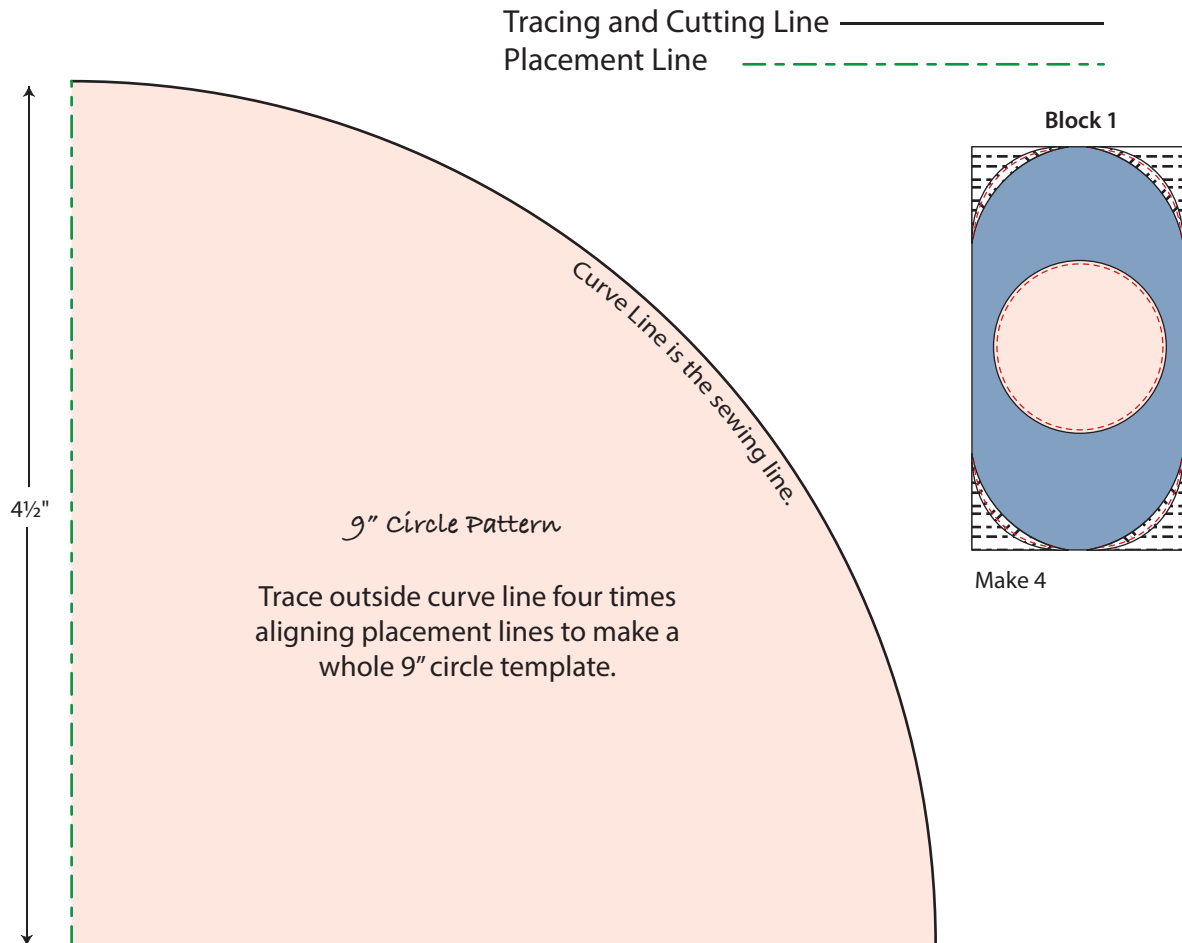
Tracing and Cutting Line
Placement Line

Block 1

Curve Line is the sewing line.

4½"

9" Circle Pattern

Trace outside curve line four times aligning placement lines to make a whole 9" circle template.

Make 4